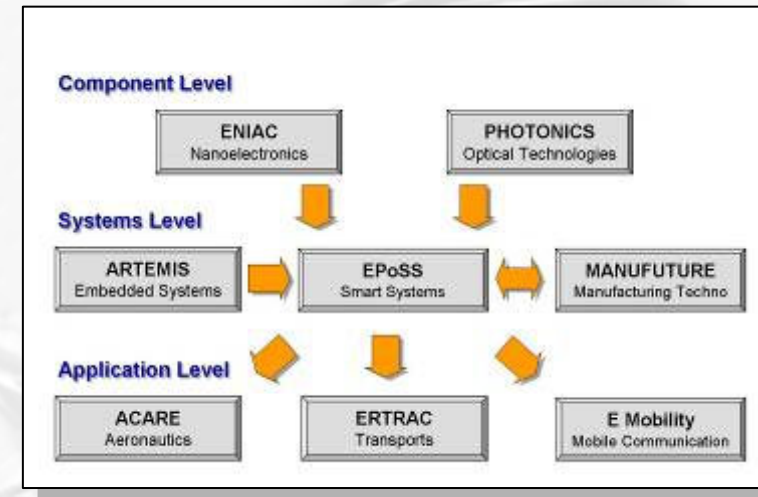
Component Level

ENIAC
Nanoelectronics

PHOTONICS
Optical Technologies

Systems Level

ARTEMIS
Embedded Systems

EPoSS
Smart Systems

MANUFUTURE
Manufacturing Techno

Application Level

ACARE
Aeronautics

ERTRAC
Transports

E Mobility
Mobile Communication